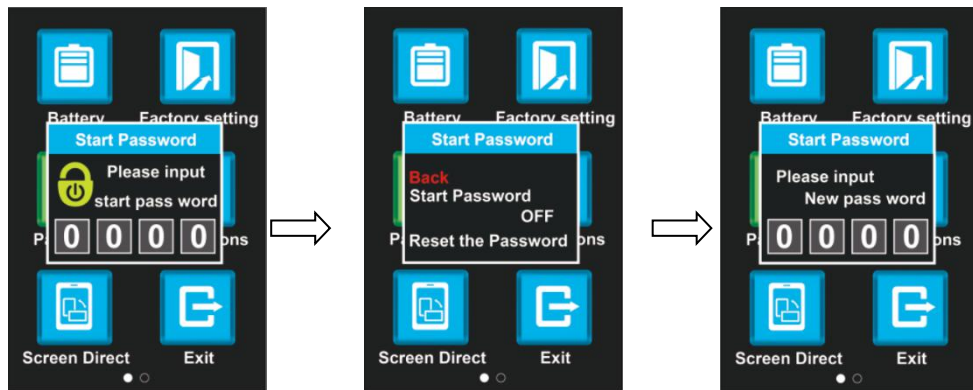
Battery
Factory setting
Start Password
Please input
start pass word
Pa
ons
0 0 0 0
Screen Direct
Exit

Battery
Factory setting
Start Password
Back
Start Password
OFF
Pa
ons
Reset the Password
Screen Direct
Exit

Battery
Factory setting
Start Password
Please input
New pass word
Pa
ons
0 0 0 0
Screen Direct
Exit